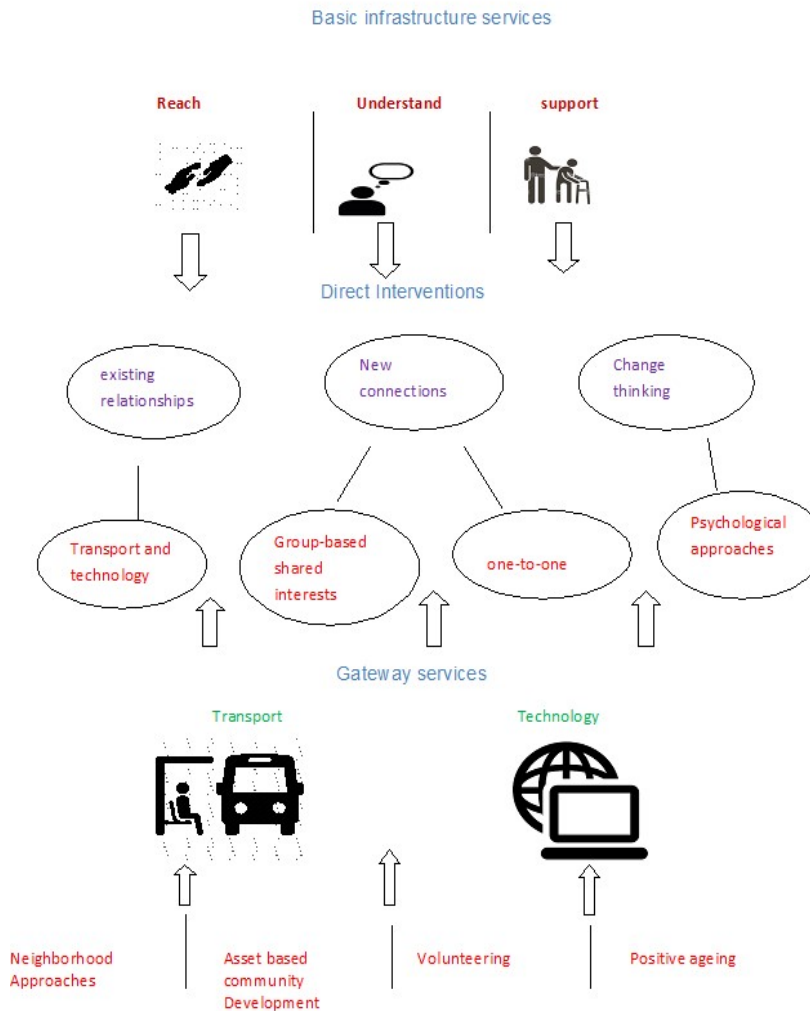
Basic infrastructure services

Reach

Understand

support

Direct Interventions

existing relationships

New connections

Change thinking

Transport and technology

Group-based shared interests

one-to-one

Psychological approaches

Gateway services

Transport

Technology

Neighborhood Approaches

Asset based community Development

Volunteering

Positive ageing